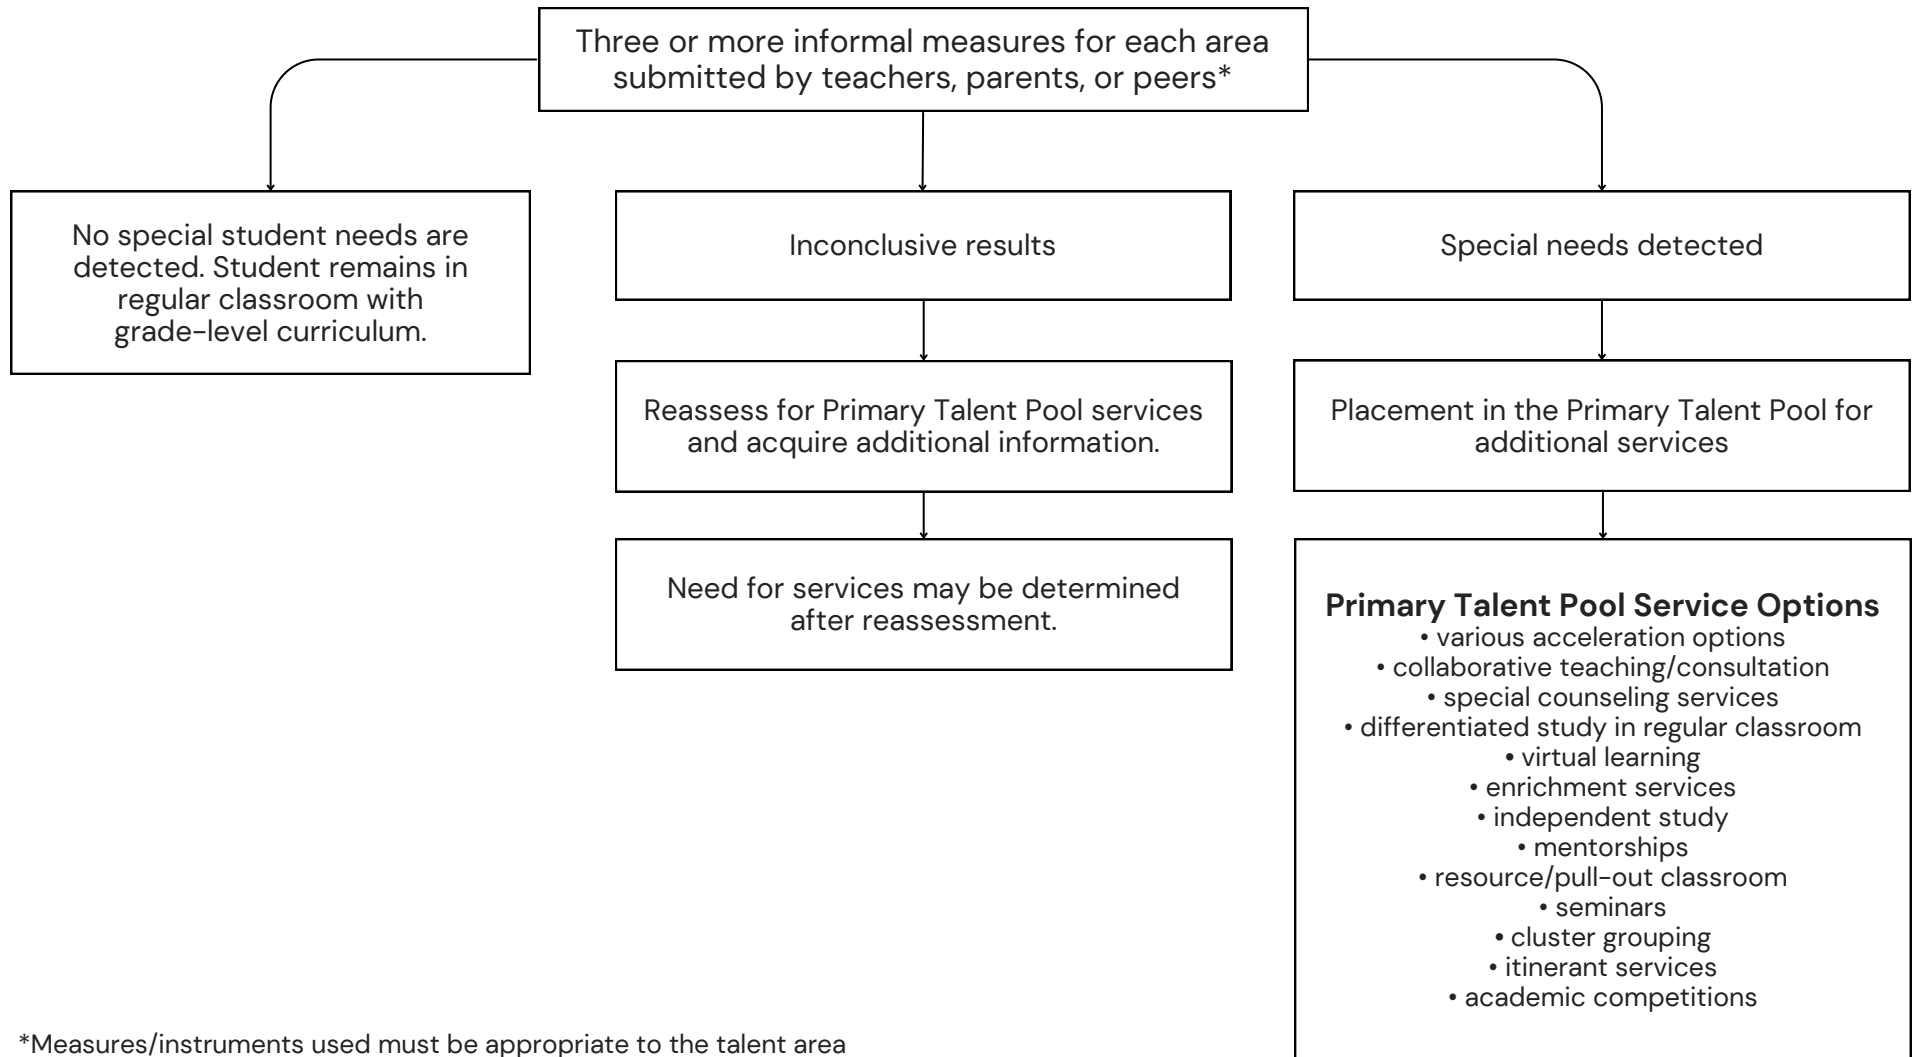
Three or more informal measures for each area submitted by teachers, parents, or peers*

No special student needs are detected. Student remains in regular classroom with grade-level curriculum.

Inconclusive results

Reassess for Primary Talent Pool services and acquire additional information.

Need for services may be determined after reassessment.

Special needs detected

Placement in the Primary Talent Pool for additional services

**Primary Talent Pool Service Options**
• various acceleration options
• collaborative teaching/consultation
• special counseling services
• differentiated study in regular classroom
• virtual learning
• enrichment services
• independent study
• mentorships
• resource/pull-out classroom
• seminars
• cluster grouping
• itinerant services
• academic competitions

*Measures/instruments used must be appropriate to the talent area